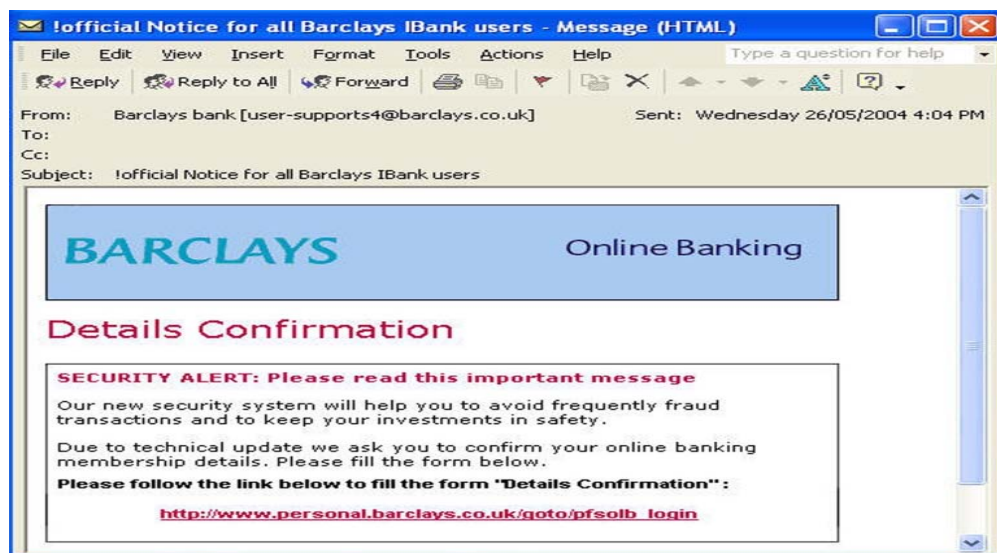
!official Notice for all Barclays IBank users - Message (HTML)

File Edit View Insert Format Tools Actions Help

Type a question for help

Reply Reply to All Forward

From: Barclays bank [user-supports4@barclays.co.uk] Sent: Wednesday 26/05/2004 4:04 PM
To:
Cc:
Subject: !official Notice for all Barclays IBank users

BARCLAYS

Online Banking

Details Confirmation

SECURITY ALERT: Please read this important message

Our new security system will help you to avoid frequently fraud transactions and to keep your investments in safety.

Due to technical update we ask you to confirm your online banking membership details. Please fill the form below.

Please follow the link below to fill the form "Details Confirmation":

http://www.personal.barclays.co.uk/goto/pfsolb_login